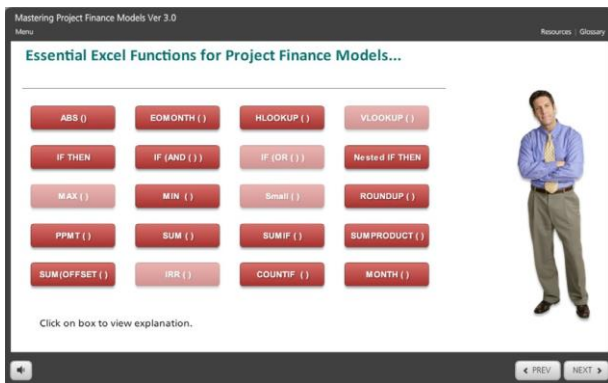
Mastering Project Finance Models Ver 3.0
Menu
Resources | Glossary

Essential Excel Functions for Project Finance Models...

| | | | |
|---|---|---|---|
| ABS () | EOMONTH ( ) | HLOOKUP ( ) | VLOOKUP ( ) |
| IF THEN | IF (AND ( ) ) | IF (OR ( ) ) | Nested IF THEN |
| MAX ( ) | MIN ( ) | Small ( ) | ROUNDUP ( ) |
| PPMT ( ) | SUM ( ) | SUMIF ( ) | SUMPRODUCT ( ) |
| SUM(OFFSET ( ) | IRR ( ) | COUNTIF ( ) | MONTH ( ) |

Click on box to view explanation.

‹ PREV
NEXT ›